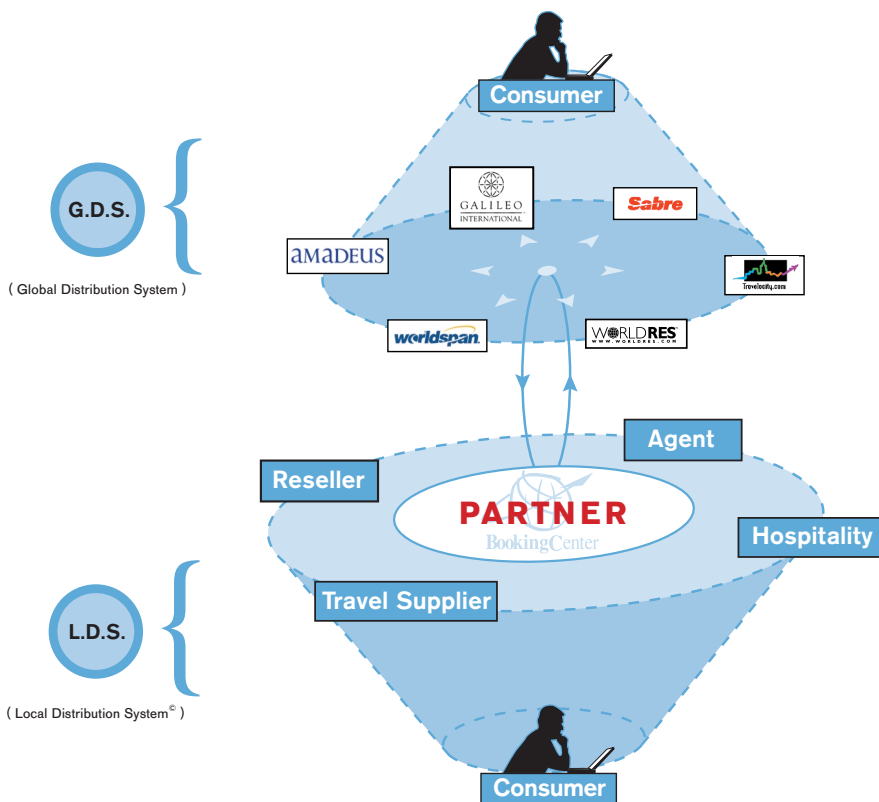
Consumer

G.D.S.

( Global Distribution System )

GALILEO INTERNATIONAL

Sabre

AMADEUS

Travelocity.com

worldspan

WORLDRES
WWW.WORLDRES.COM

Agent

Reseller

PARTNER
BookingCenter

Hospitality

Travel Supplier

L.D.S.

( Local Distribution System© )

Consumer